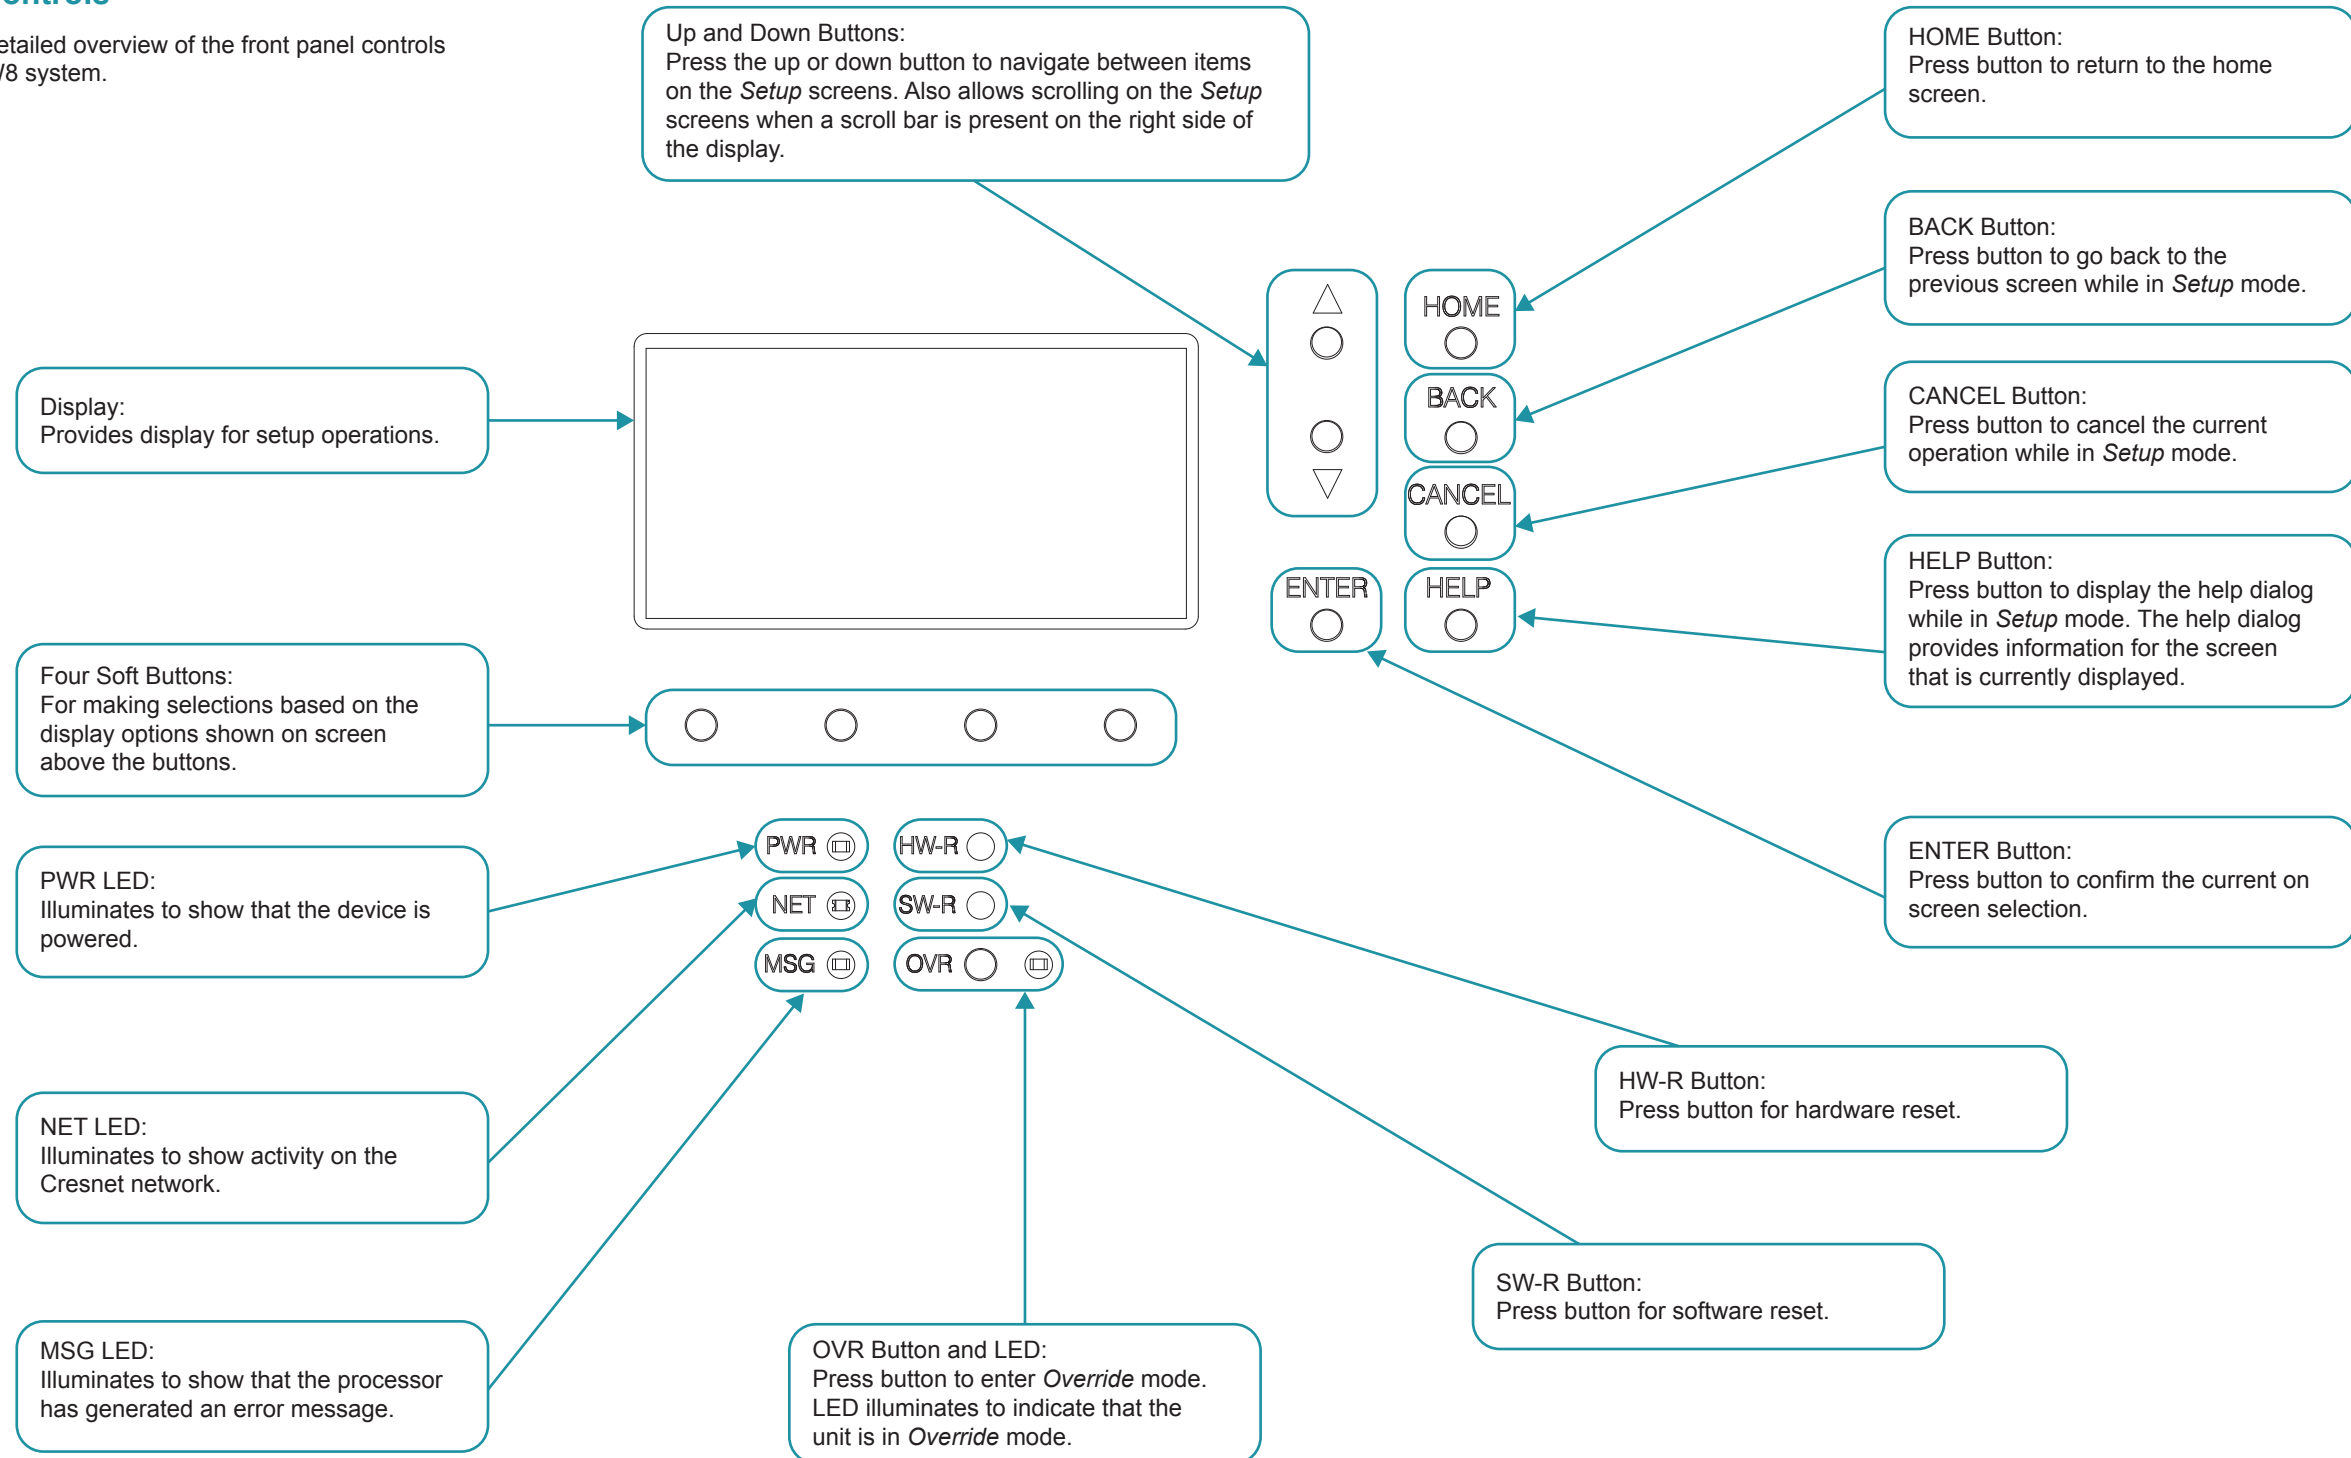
etailed overview of the front panel controls /8 system.

Up and Down Buttons:
Press the up or down button to navigate between items on the *Setup* screens. Also allows scrolling on the *Setup* screens when a scroll bar is present on the right side of the display.

HOME Button:
Press button to return to the home screen.

BACK Button:
Press button to go back to the previous screen while in *Setup* mode.

CANCEL Button:
Press button to cancel the current operation while in *Setup* mode.

HELP Button:
Press button to display the help dialog while in *Setup* mode. The help dialog provides information for the screen that is currently displayed.

Display:
Provides display for setup operations.

HOME

BACK

CANCEL

ENTER

HELP

Four Soft Buttons:
For making selections based on the display options shown on screen above the buttons.

PWR

HW-R

NET

SW-R

MSG

OVR

PWR LED:
Illuminates to show that the device is powered.

ENTER Button:
Press button to confirm the current on screen selection.

HW-R Button:
Press button for hardware reset.

NET LED:
Illuminates to show activity on the Cresnet network.

SW-R Button:
Press button for software reset.

MSG LED:
Illuminates to show that the processor has generated an error message.

OVR Button and LED:
Press button to enter *Override* mode. LED illuminates to indicate that the unit is in *Override* mode.